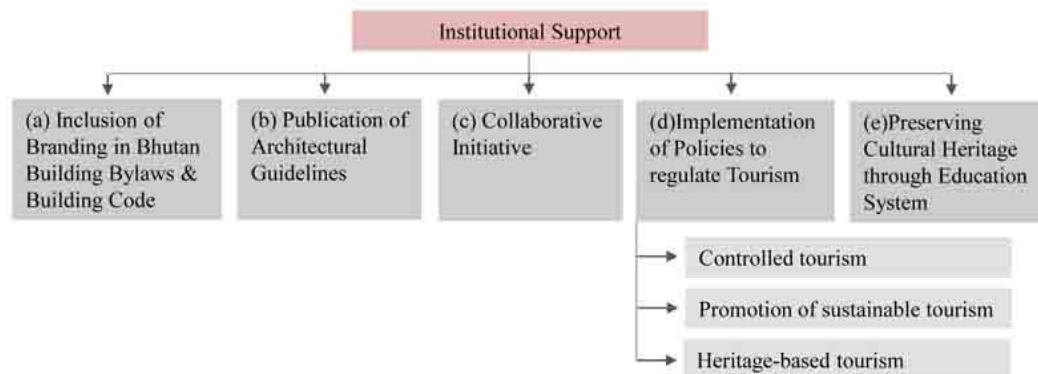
Institutional Support

(a) Inclusion of Branding in Bhutan Building Bylaws & Building Code

(b) Publication of Architectural Guidelines

(c) Collaborative Initiative

(d)Implementation of Policies to regulate Tourism

(e)Preserving Cultural Heritage through Education System

Controlled tourism

Promotion of sustainable tourism

Heritage-based tourism